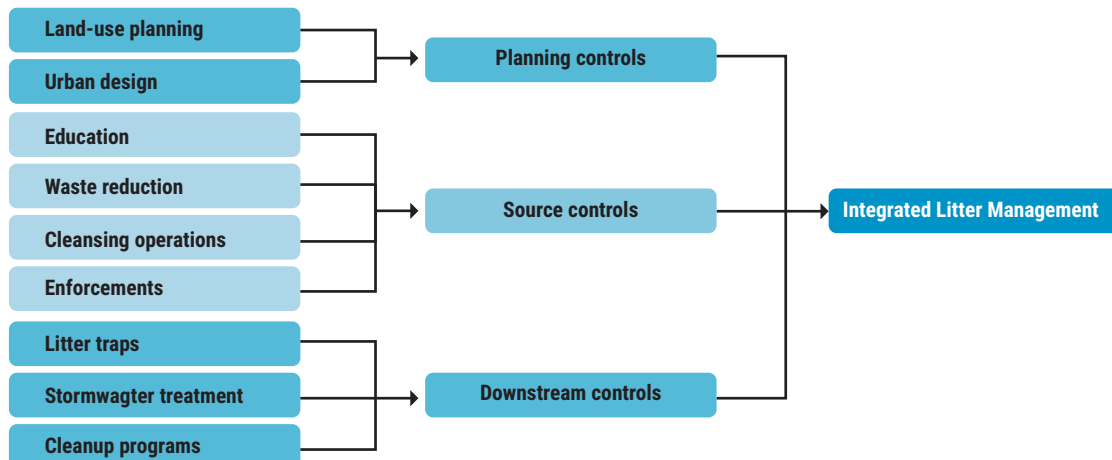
Land-use planning

Urban design

Planning controls

Education

Waste reduction

Cleansing operations

Enforcements

Source controls

Integrated Litter Management

Litter traps

Stormwagter treatment

Cleanup programs

Downstream controls